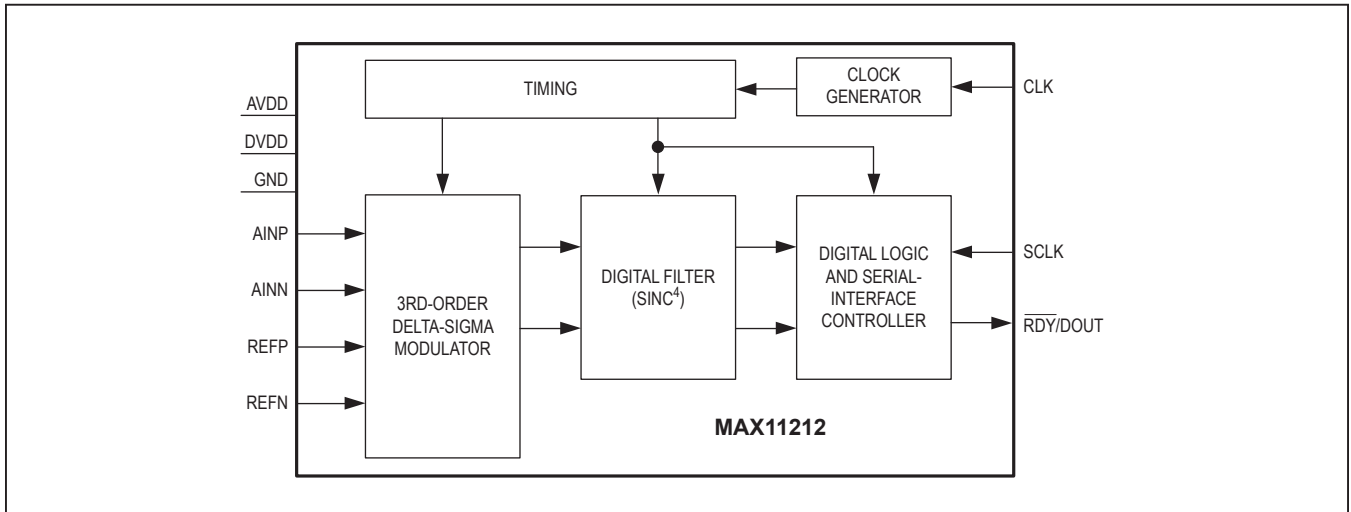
TIMING

CLOCK GENERATOR

CLK

AVDD

DVDD

GND

AINP

AINN

REFP

REFN

3RD-ORDER DELTA-SIGMA MODULATOR

DIGITAL FILTER ($SINC^4$)

DIGITAL LOGIC AND SERIAL-INTERFACE CONTROLLER

SCLK

$\overline{RDY}$/DOUT

MAX11212